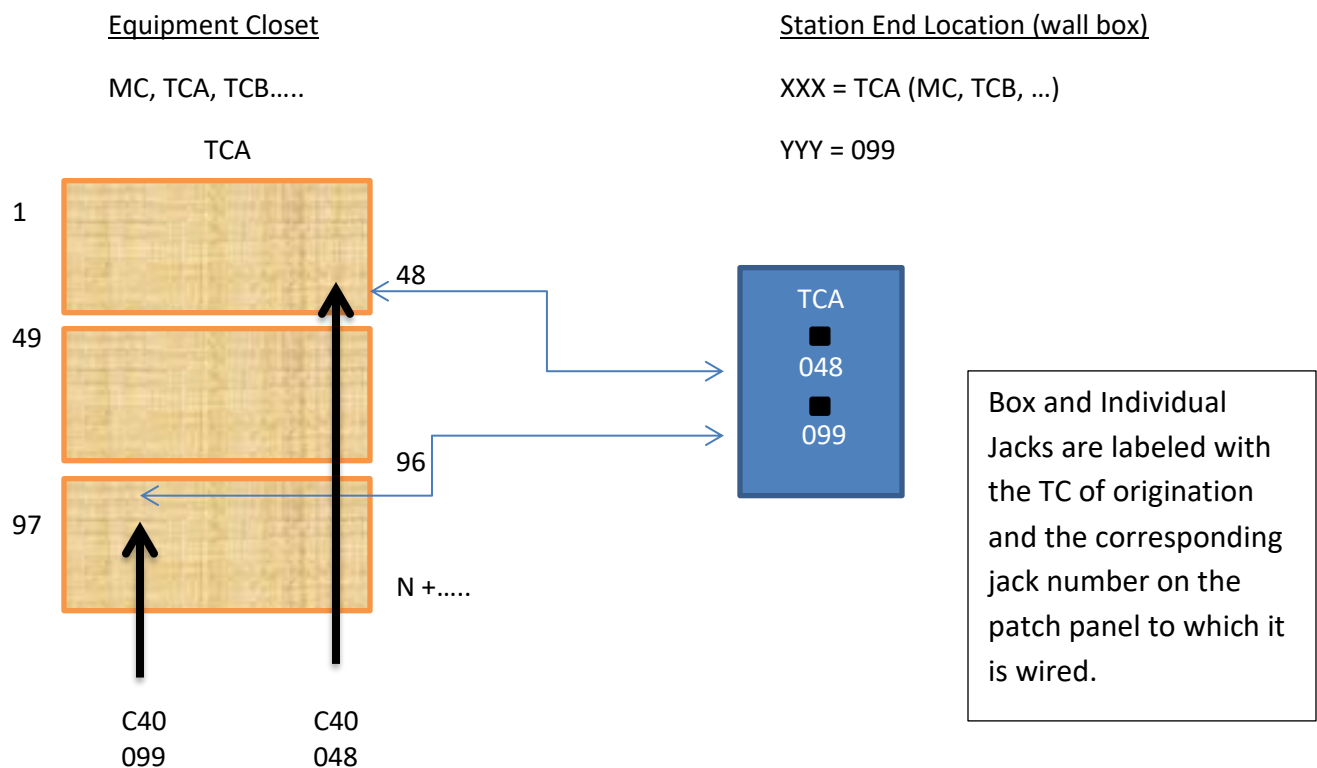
Equipment Closet

MC, TCA, TCB…..

TCA

1

48

49

96

97

N +…..

C40
099

C40
048

Station End Location (wall box)

XXX = TCA (MC, TCB, …)

YYY = 099

TCA
048
099

Box and Individual Jacks are labeled with the TC of origination and the corresponding jack number on the patch panel to which it is wired.